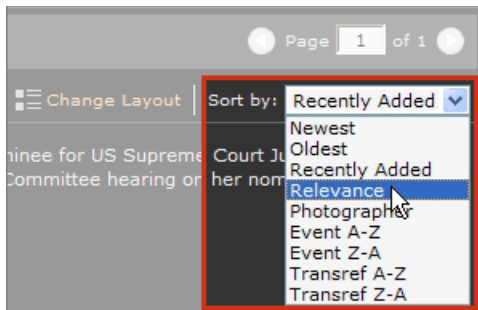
Page 1 of 1

Change Layout

Sort by: Recently Added

Newest
Oldest
Recently Added
Relevance
Photographer
Event A-Z
Event Z-A
Transref A-Z
Transref Z-A

inee for US Supreme Court Ju
Committee hearing on her nom